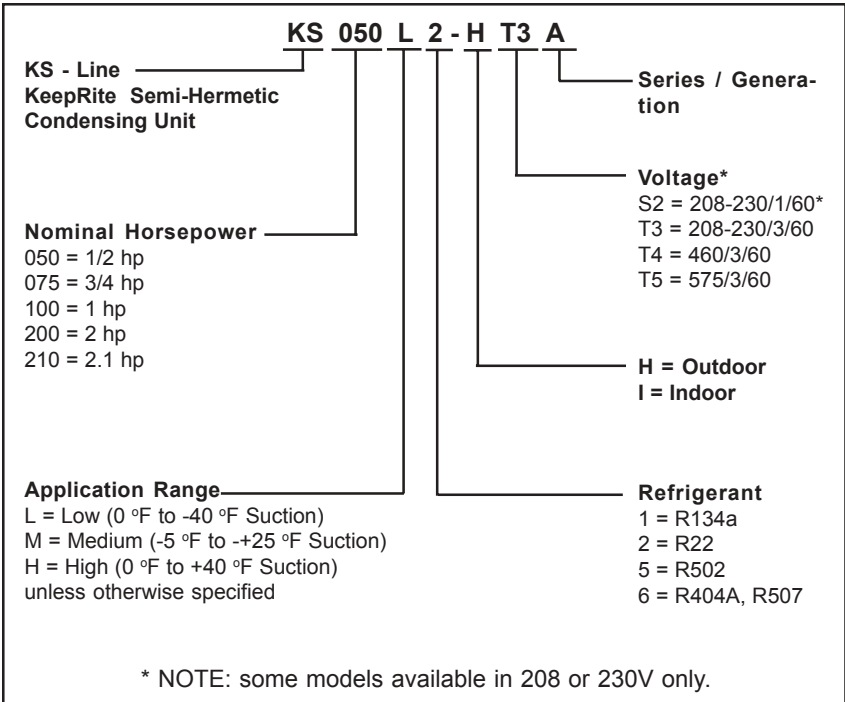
KS 050 L 2 - H T3 A

KS - Line
KeepRite Semi-Hermetic Condensing Unit

Series / Generation

Voltage*
S2 = 208-230/1/60*
T3 = 208-230/3/60
T4 = 460/3/60
T5 = 575/3/60

Nominal Horsepower
050 = 1/2 hp
075 = 3/4 hp
100 = 1 hp
200 = 2 hp
210 = 2.1 hp

H = Outdoor
I = Indoor

Application Range
L = Low (0 °F to -40 °F Suction)
M = Medium (-5 °F to -+25 °F Suction)
H = High (0 °F to +40 °F Suction)
unless otherwise specified

Refrigerant
1 = R134a
2 = R22
5 = R502
6 = R404A, R507

* NOTE: some models available in 208 or 230V only.